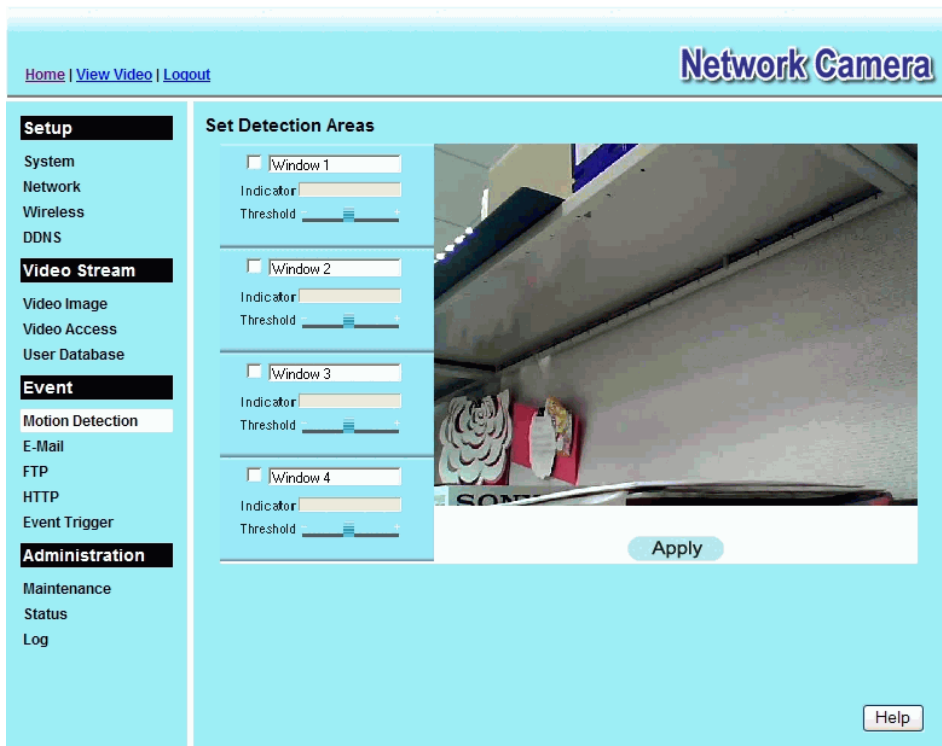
Home | View Video | Logout

Network Camera

Setup
System
Network
Wireless
DDNS

Video Stream
Video Image
Video Access
User Database

Event
Motion Detection
E-Mail
FTP
HTTP
Event Trigger

Administration
Maintenance
Status
Log

Set Detection Areas

Window 1
Indicator
Threshold

Window 2
Indicator
Threshold

Window 3
Indicator
Threshold

Window 4
Indicator
Threshold

SONY

Apply

Help